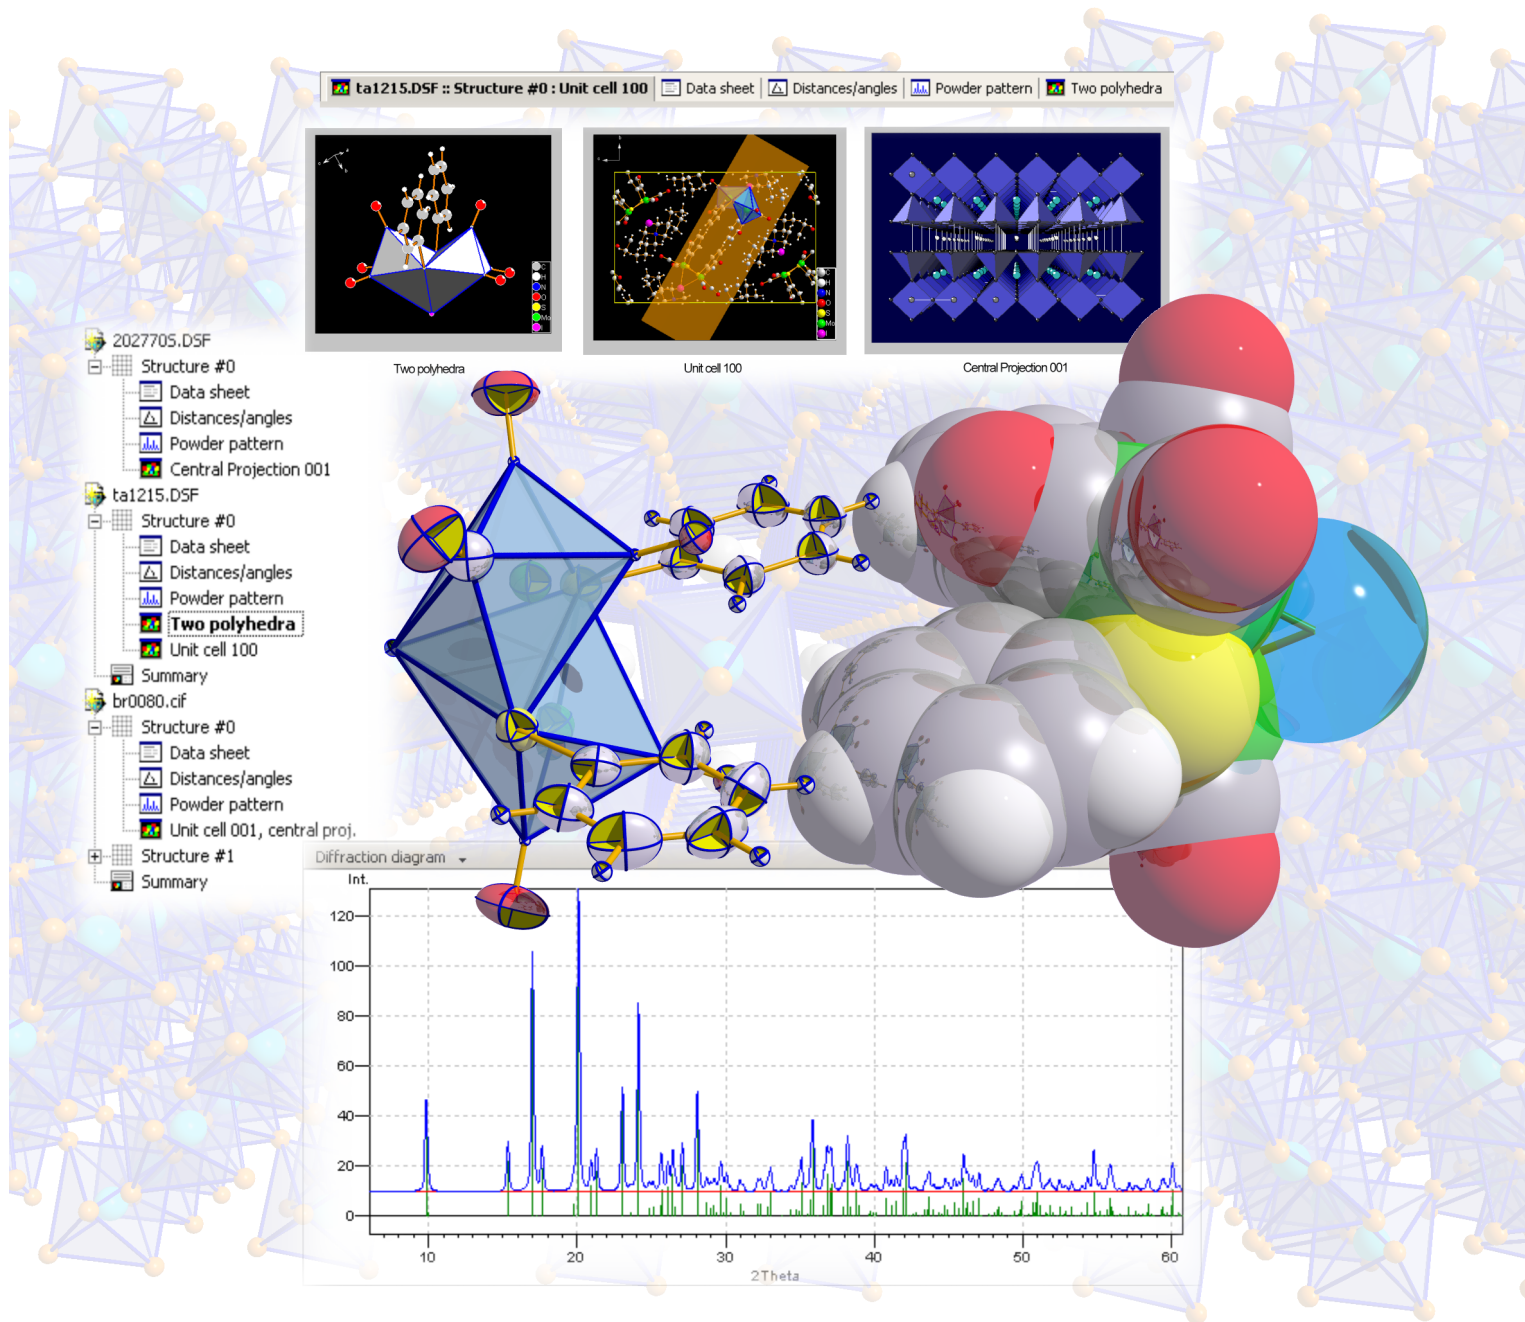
ta1215.DSF :: Structure #0 : Unit cell 100 | Data sheet | Distances/angles | Powder pattern | Two polyhedra

Two polyhedra

Unit cell 100

Central Projection 001

2027705.DSF
Structure #0
Data sheet
Distances/angles
Powder pattern
Central Projection 001
ta1215.DSF
Structure #0
Data sheet
Distances/angles
Powder pattern
Two polyhedra
Unit cell 100
Summary
br0080.cif
Structure #0
Data sheet
Distances/angles
Powder pattern
Unit cell 001, central proj.
Structure #1
Summary

Diffraction diagram

Int.
120
100
80
60
40
20
0
10
20
30
40
50
60
2Theta